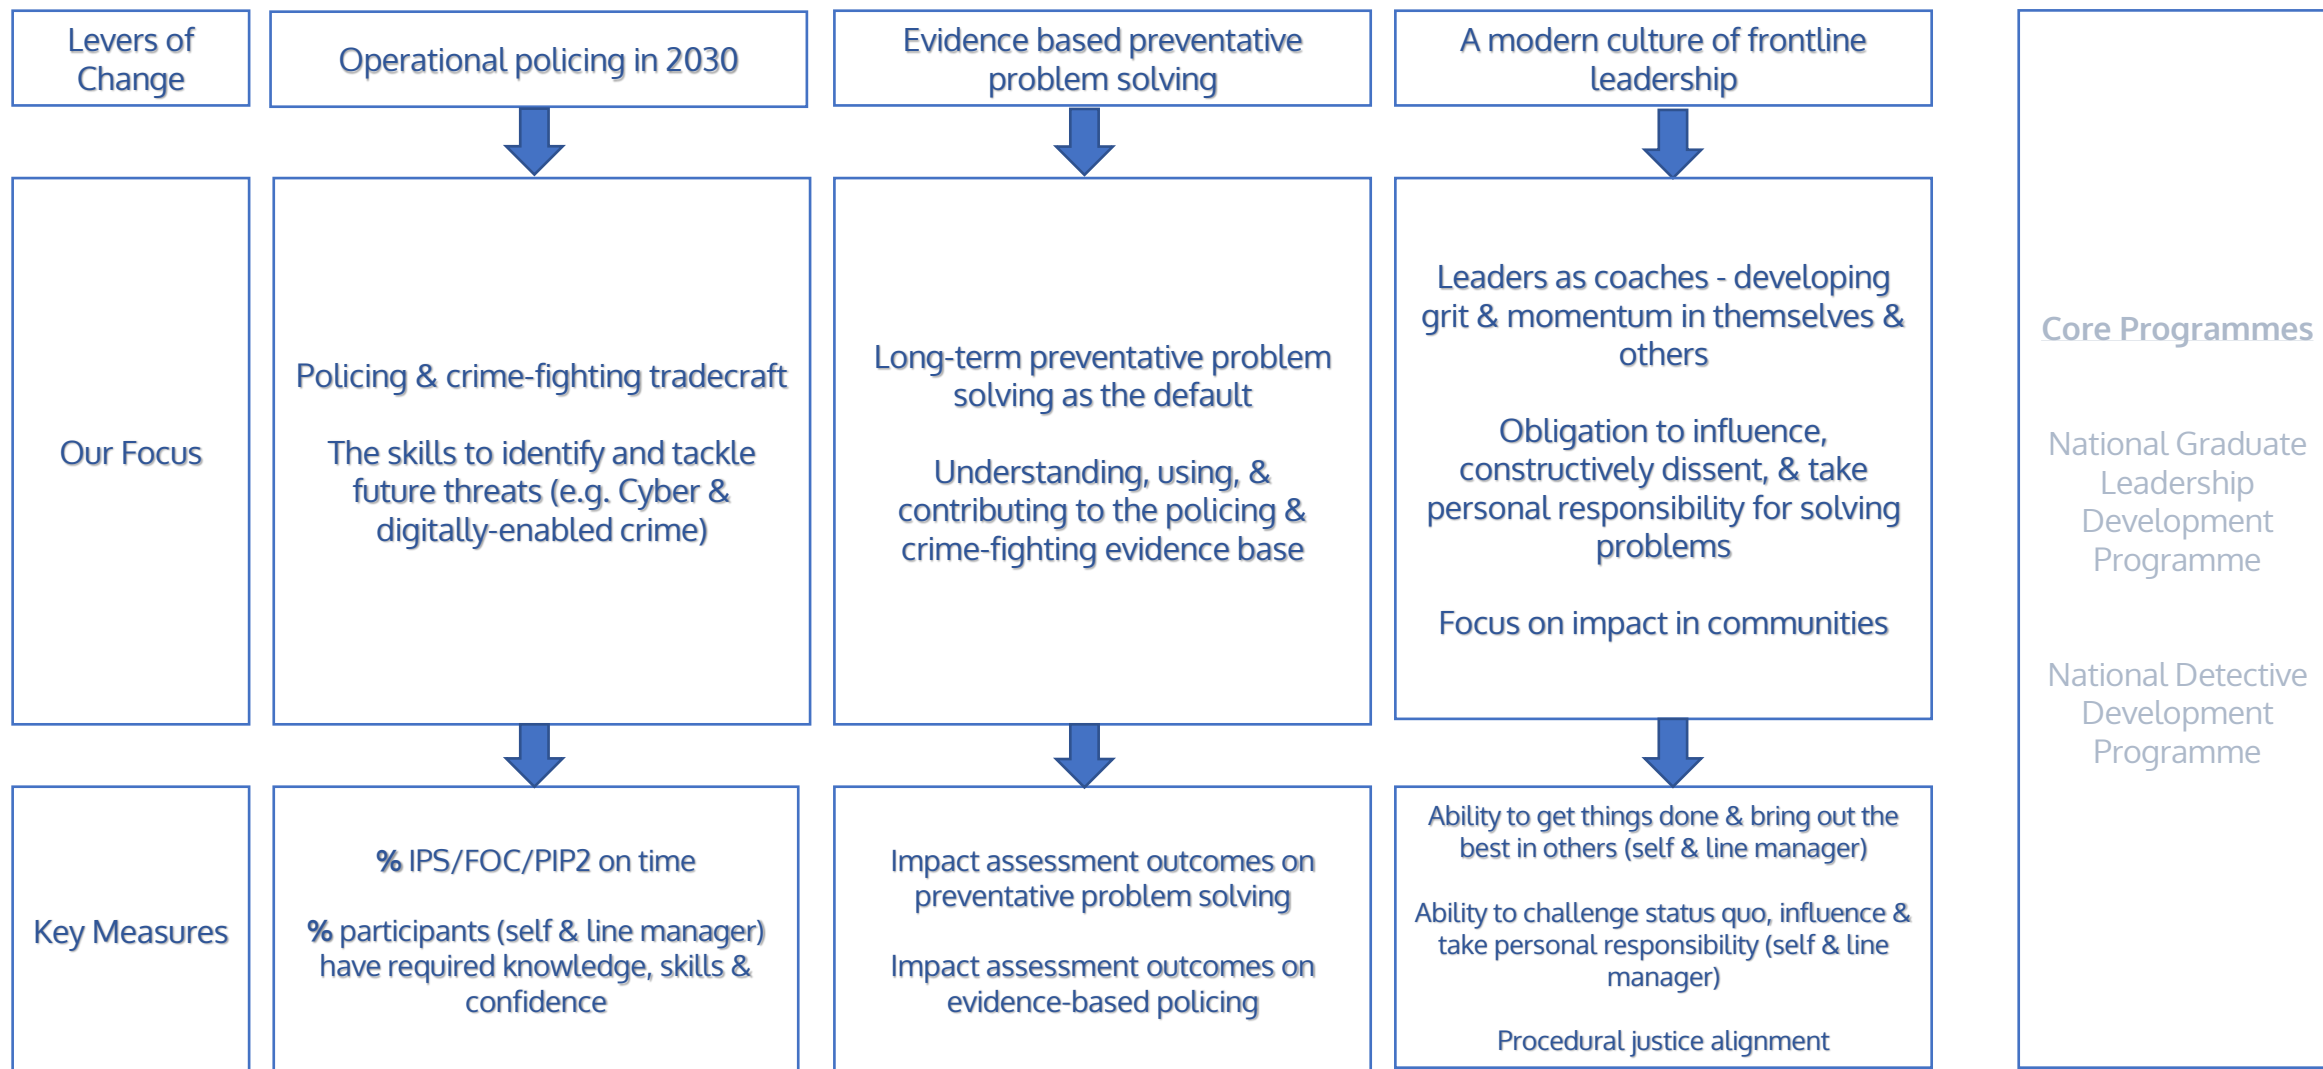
Levers of Change

Operational policing in 2030

Evidence based preventative problem solving

A modern culture of frontline leadership

Our Focus

Policing & crime-fighting tradecraft

The skills to identify and tackle future threats (e.g. Cyber & digitally-enabled crime)

Long-term preventative problem solving as the default

Understanding, using, & contributing to the policing & crime-fighting evidence base

Leaders as coaches - developing grit & momentum in themselves & others

Obligation to influence, constructively dissent, & take personal responsibility for solving problems

Focus on impact in communities

Key Measures

% IPS/FOC/PIP2 on time

% participants (self & line manager) have required knowledge, skills & confidence

Impact assessment outcomes on preventative problem solving

Impact assessment outcomes on evidence-based policing

Ability to get things done & bring out the best in others (self & line manager)

Ability to challenge status quo, influence & take personal responsibility (self & line manager)

Procedural justice alignment

Core Programmes

National Graduate Leadership Development Programme

National Detective Development Programme